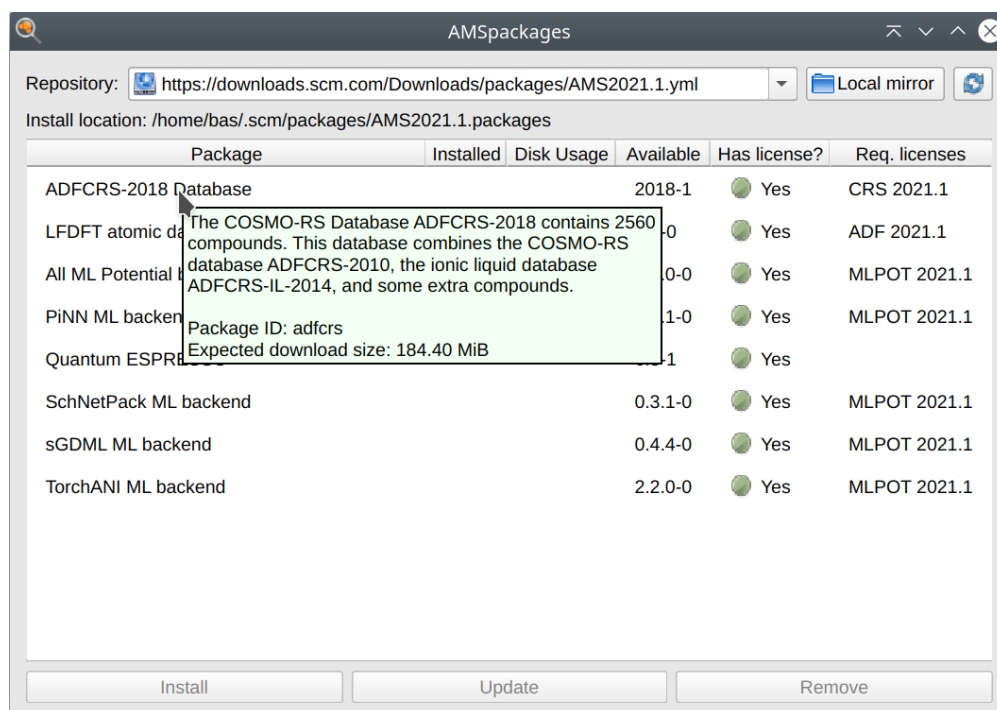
AMSpackages

Repository: https://downloads.scm.com/Downloads/packages/AMS2021.1.yml Local mirror

Install location: /home/bas/.scm/packages/AMS2021.1.packages

| Package | Installed | Disk Usage | Available | Has license? | Req. licenses |
|---|---|---|---|---|---|
| ADFCRS-2018 Database | | | 2018-1 | Yes | CRS 2021.1 |
| LFDFT atomic da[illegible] | | | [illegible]-0 | Yes | ADF 2021.1 |
| All ML Potential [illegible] | | | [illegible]0-0 | Yes | MLPOT 2021.1 |
| PiNN ML backen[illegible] | | | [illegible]1-0 | Yes | MLPOT 2021.1 |
| Quantum ESPR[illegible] | | | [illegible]-1 | Yes | |
| SchNetPack ML backend | | | 0.3.1-0 | Yes | MLPOT 2021.1 |
| sGDML ML backend | | | 0.4.4-0 | Yes | MLPOT 2021.1 |
| TorchANI ML backend | | | 2.2.0-0 | Yes | MLPOT 2021.1 |

The COSMO-RS Database ADFCRS-2018 contains 2560 compounds. This database combines the COSMO-RS database ADFCRS-2010, the ionic liquid database ADFCRS-IL-2014, and some extra compounds.

Package ID: adfcrs
Expected download size: 184.40 MiB

Install Update Remove